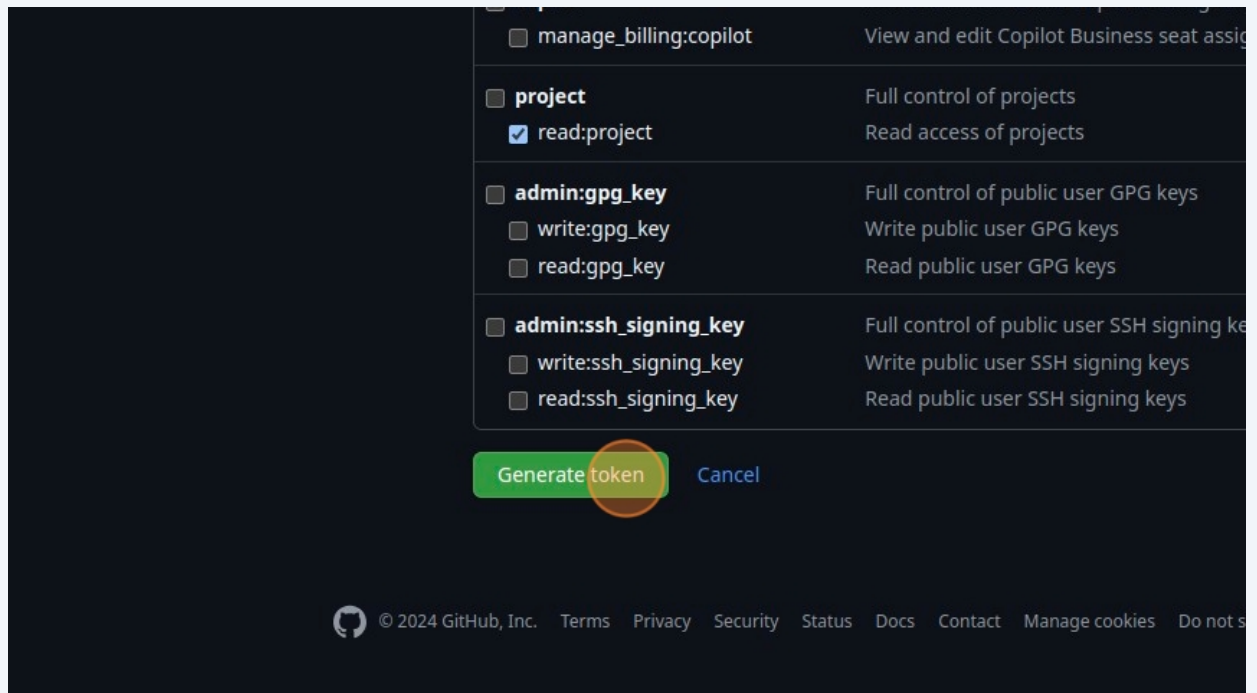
manage_billing:copilot View and edit Copilot Business seat assig

project Full control of projects
read:project Read access of projects

admin:gpg_key Full control of public user GPG keys
write:gpg_key Write public user GPG keys
read:gpg_key Read public user GPG keys

admin:ssh_signing_key Full control of public user SSH signing ke
write:ssh_signing_key Write public user SSH signing keys
read:ssh_signing_key Read public user SSH signing keys

Generate token Cancel

© 2024 GitHub, Inc. Terms Privacy Security Status Docs Contact Manage cookies Do not s